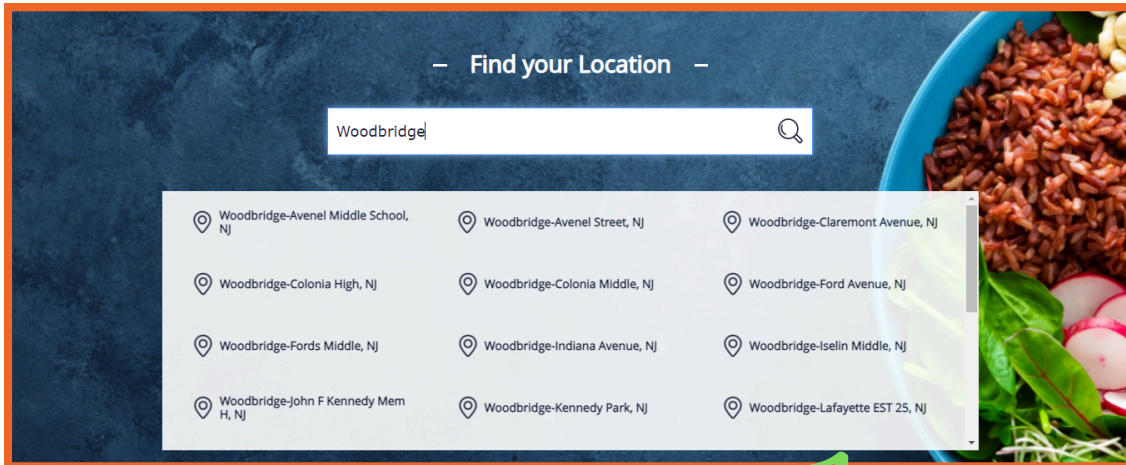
– Find your Location –

Woodbridge

Woodbridge-Avenel Middle School, NJ

Woodbridge-Avenel Street, NJ

Woodbridge-Claremont Avenue, NJ

Woodbridge-Colonia High, NJ

Woodbridge-Colonia Middle, NJ

Woodbridge-Ford Avenue, NJ

Woodbridge-Fords Middle, NJ

Woodbridge-Indiana Avenue, NJ

Woodbridge-Iselin Middle, NJ

Woodbridge-John F Kennedy Mem H, NJ

Woodbridge-Kennedy Park, NJ

Woodbridge-Lafayette EST 25, NJ